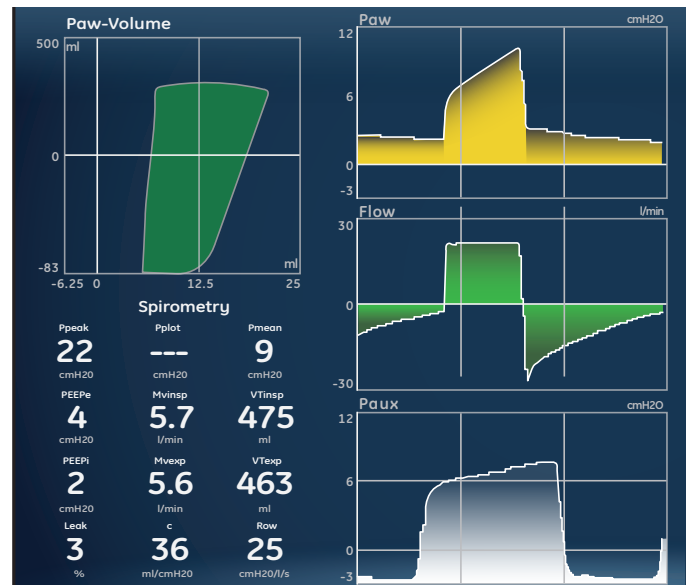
Paw-Volume

500 ml

0

-83

-6.25 0 12.5 25

ml

Spirometry

| Ppeak | Pplot | Pmean |
|---|---|---|
| 22 | --- | 9 |
| cmH20 | cmH20 | cmH20 |
| PEEPe | Mvinsp | VTinsp |
| 4 | 5.7 | 475 |
| cmH20 | l/min | ml |
| PEEPi | Mvexp | VTexp |
| 2 | 5.6 | 463 |
| cmH20 | l/min | ml |
| Leak | c | Row |
| 3 | 36 | 25 |
| % | ml/cmH20 | cmH20/l/s |

Paw cmH2O

12

6

0

-3

Flow l/min

30

0

-30

Paux cmH2O

12

6

0

-3